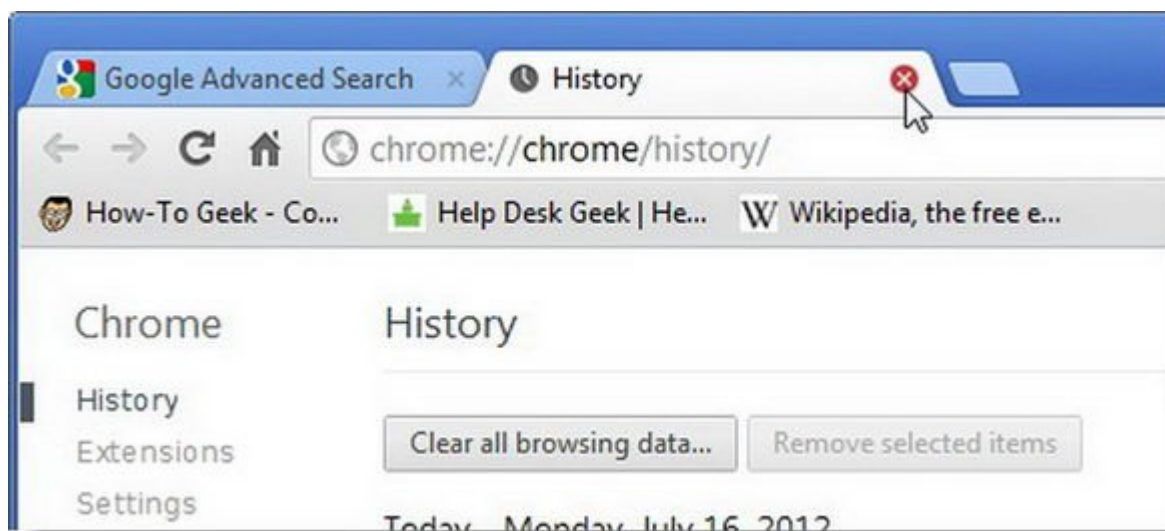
Google Advanced Search ×

History

chrome://chrome/history/

How-To Geek - Co...

Help Desk Geek | He...

Wikipedia, the free e...

Chrome

History

Extensions

Settings

History

Clear all browsing data...

Remove selected items

Today - Monday, July 16, 2012